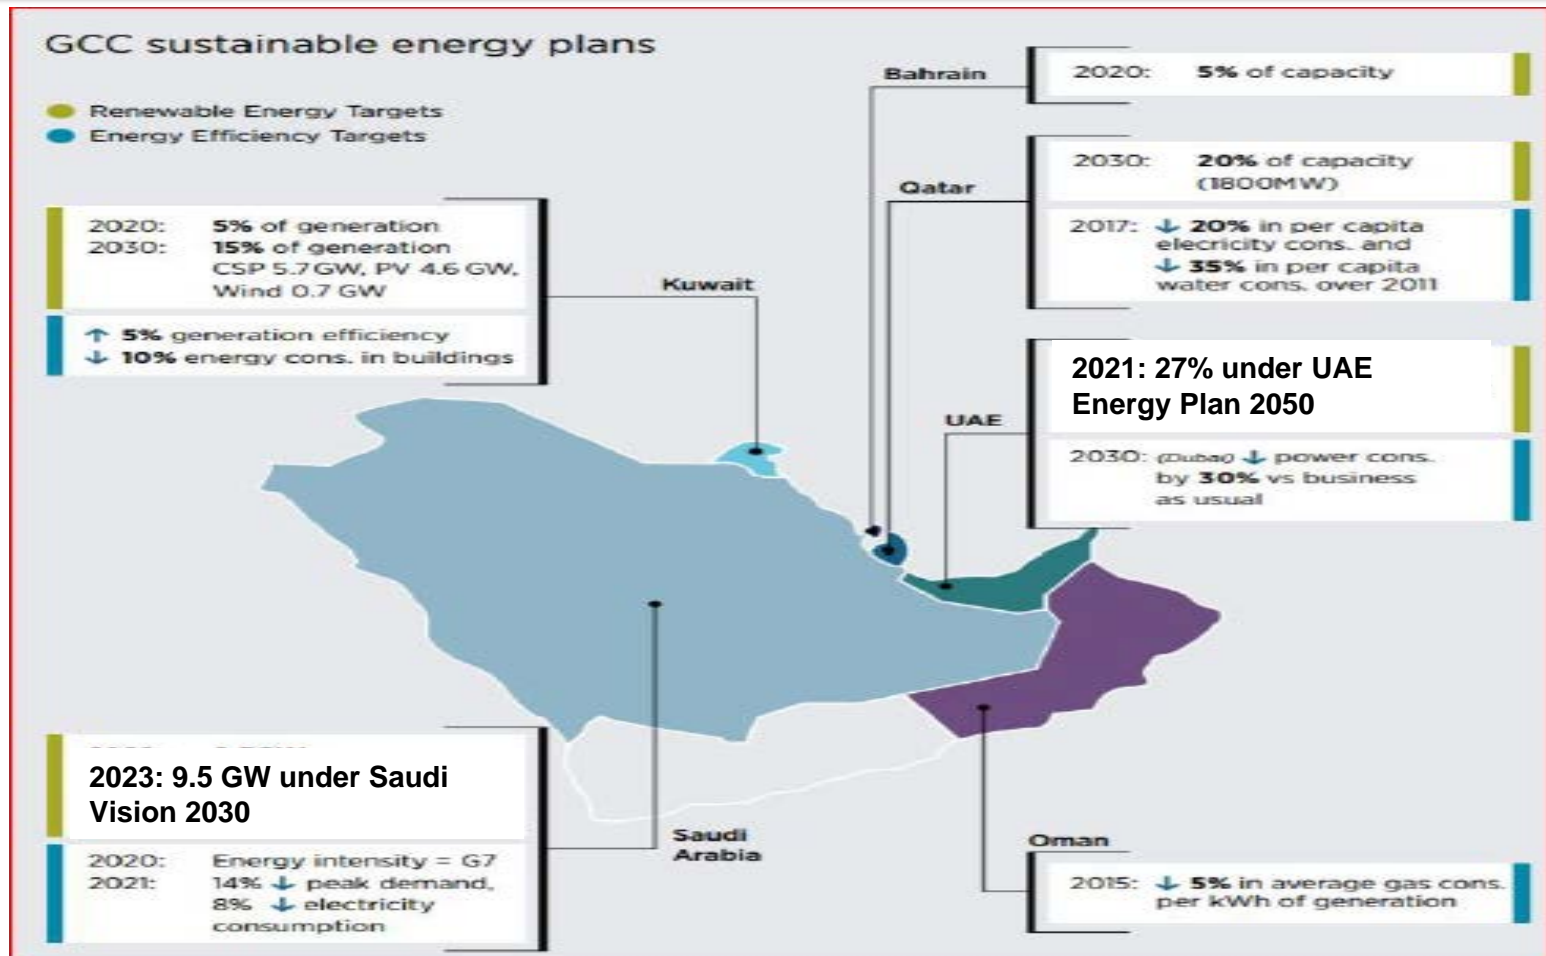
GCC sustainable energy plans

Renewable Energy Targets
Energy Efficiency Targets

2020: 5% of generation
2030: 15% of generation
CSP 5.7 GW, PV 4.6 GW, Wind 0.7 GW

↑ 5% generation efficiency
↓ 10% energy cons. in buildings

Kuwait

Bahrain

2020: 5% of capacity

Qatar

2030: 20% of capacity (1800MW)

2017: ↓ 20% in per capita elecricity cons. and ↓ 35% in per capita water cons. over 2011

UAE

2021: 27% under UAE Energy Plan 2050

2030: (Dubai) ↓ power cons. by 30% vs business as usual

2023: 9.5 GW under Saudi Vision 2030

2020: Energy intensity = G7
2021: 14% ↓ peak demand, 8% ↓ electricity consumption

Saudi Arabia

Oman

2015: ↓ 5% in average gas cons. per kWh of generation